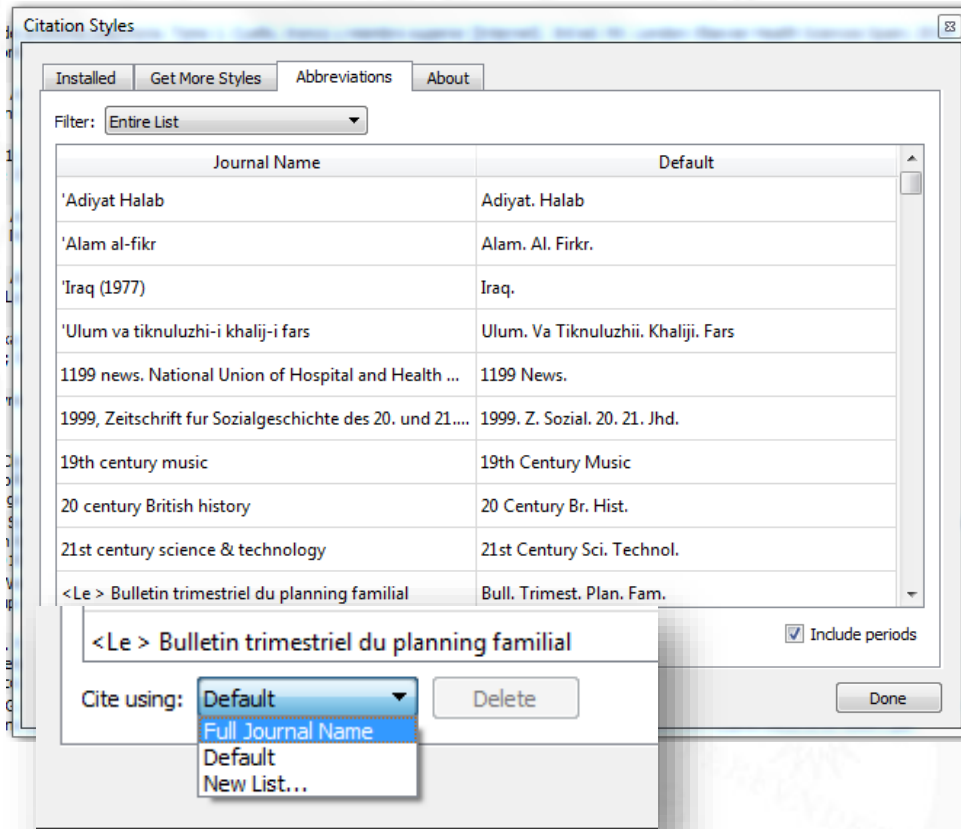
Citation Styles

Installed | Get More Styles | Abbreviations | About

Filter: Entire List

| Journal Name | Default |
|---|---|
| 'Adiyat Halab | Adiyat. Halab |
| 'Alam al-fikr | Alam. Al. Firkr. |
| 'Iraq (1977) | Iraq. |
| 'Ulum va tiknuluzhi-i khalij-i fars | Ulum. Va Tiknuluzhii. Khaliji. Fars |
| 1199 news. National Union of Hospital and Health ... | 1199 News. |
| 1999, Zeitschrift fur Sozialgeschichte des 20. und 21.... | 1999. Z. Sozial. 20. 21. Jhd. |
| 19th century music | 19th Century Music |
| 20 century British history | 20 Century Br. Hist. |
| 21st century science & technology | 21st Century Sci. Technol. |
| <Le > Bulletin trimestriel du planning familial | Bull. Trimest. Plan. Fam. |

<Le > Bulletin trimestriel du planning familial

Include periods

Cite using: Default

Delete

Full Journal Name
Default
New List...

Done